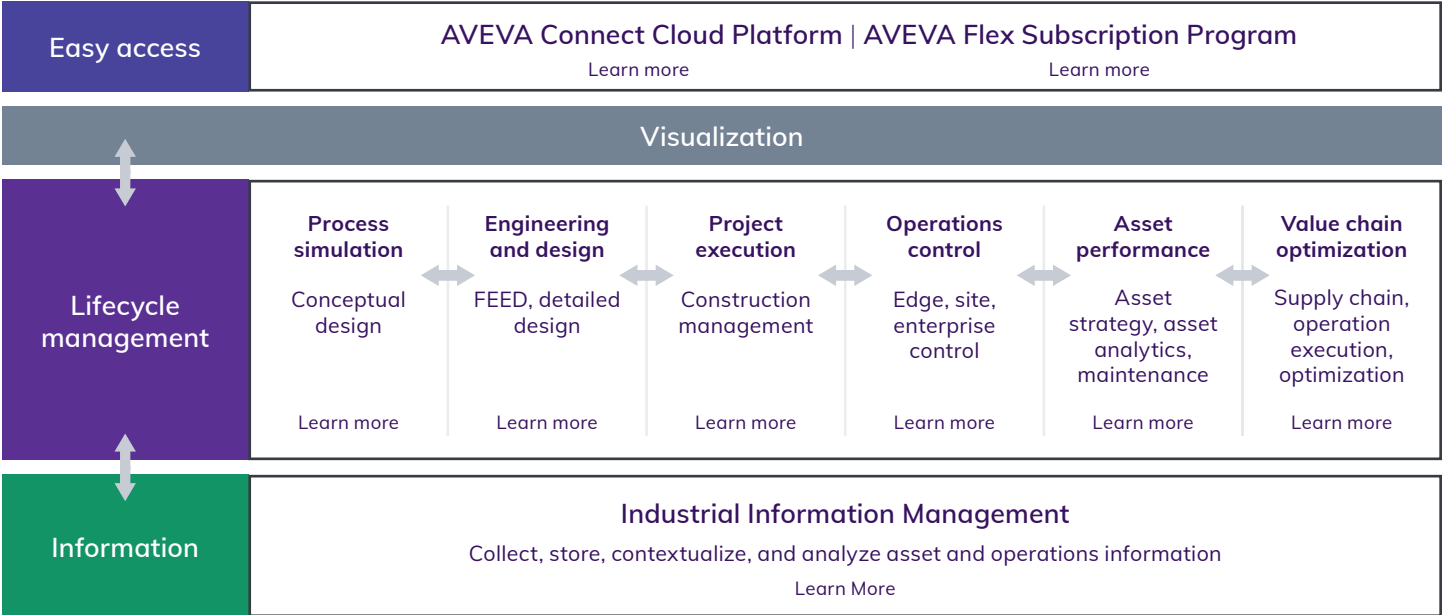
Easy access

AVEVA Connect Cloud Platform | AVEVA Flex Subscription Program

Learn more

Learn more

Visualization

Lifecycle management

Process simulation

Conceptual design

Learn more

Engineering and design

FEED, detailed design

Learn more

Project execution

Construction management

Learn more

Operations control

Edge, site, enterprise control

Learn more

Asset performance

Asset strategy, asset analytics, maintenance

Learn more

Value chain optimization

Supply chain, operation execution, optimization

Learn more

Information

Industrial Information Management

Collect, store, contextualize, and analyze asset and operations information

Learn More